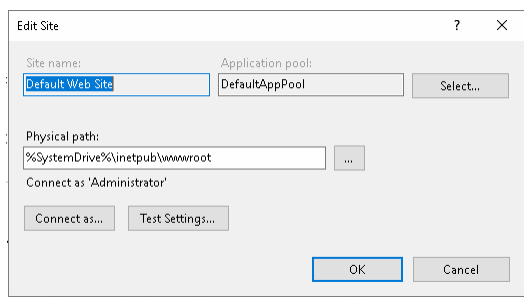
Edit Site ? ✕

Site name:
Default Web Site

Application pool:
DefaultAppPool

Select...

Physical path:
%SystemDrive%\inetpub\wwwroot

...

Connect as 'Administrator'

Connect as...

Test Settings...

OK

Cancel